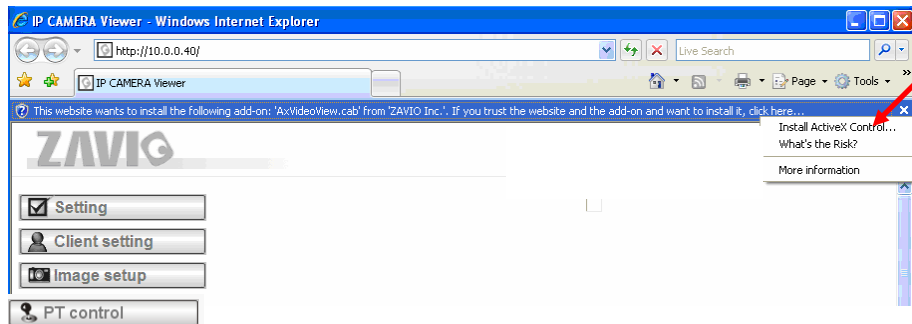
IP CAMERA Viewer - Windows Internet Explorer

http://10.0.0.40/

Live Search

IP CAMERA Viewer

Page ▾ Tools ▾

This website wants to install the following add-on: 'AxVideoView.cab' from 'ZAVIO Inc.'. If you trust the website and the add-on and want to install it, click here...

Install ActiveX Control...
What's the Risk?
More information

ZAVIO

Setting
Client setting
Image setup
PT control